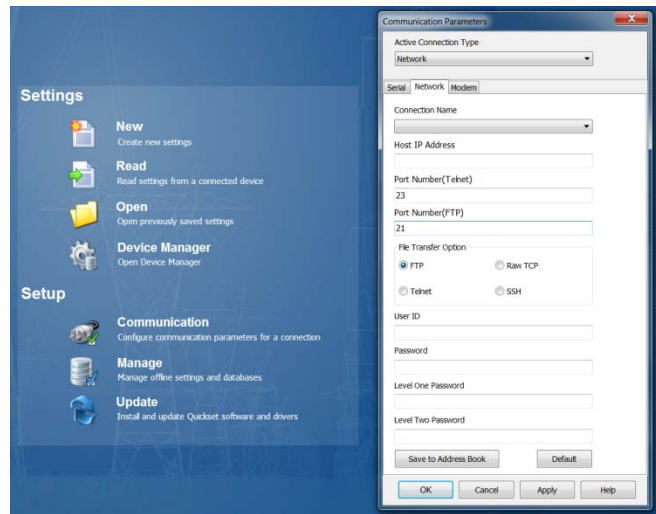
Settings

New
Create new settings

Read
Read settings from a connected device

Open
Open previously saved settings

Device Manager
Open Device Manager

Setup

Communication
Configure communication parameters for a connection

Manage
Manage offline settings and databases

Update
Install and update Quickset software and drivers

Communication Parameters

Active Connection Type
Network

Serial | Network | Modem

Connection Name

Host IP Address

Port Number(Telnet)
23

Port Number(FTP)
21

File Transfer Option
FTP
Raw TCP
Telnet
SSH

User ID

Password

Level One Password

Level Two Password

Save to Address Book
Default

OK
Cancel
Apply
Help